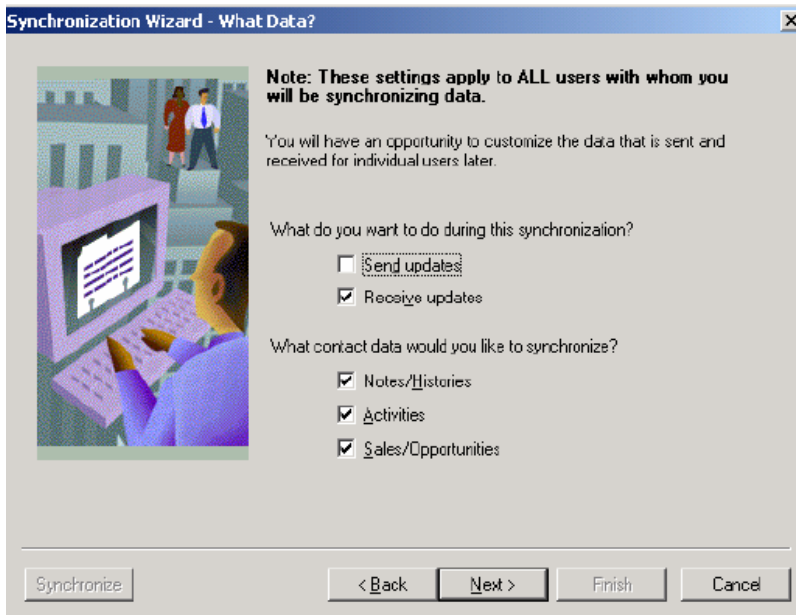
Synchronization Wizard - What Data?

Note: These settings apply to ALL users with whom you will be synchronizing data.

You will have an opportunity to customize the data that is sent and received for individual users later.

What do you want to do during this synchronization?

Send updates

Receive updates

What contact data would you like to synchronize?

Notes/Histories

Activities

Sales/Opportunities

Synchronize

< Back

Next >

Finish

Cancel